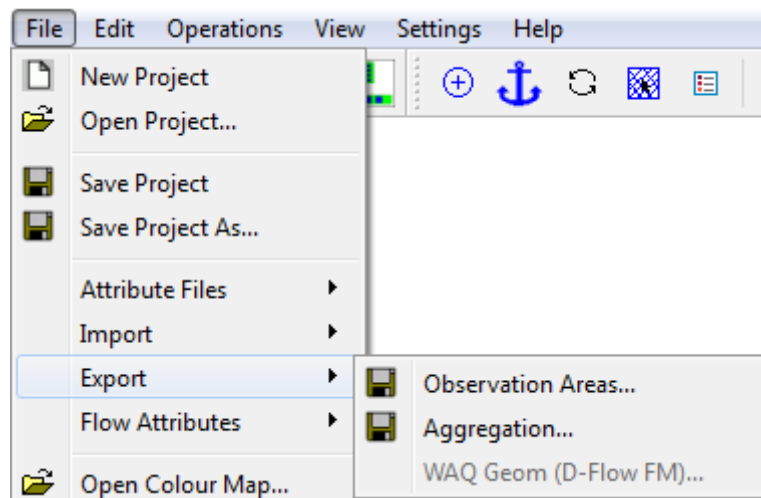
File Edit Operations View Settings Help

New Project
Open Project...

Save Project
Save Project As...

Attribute Files
Import
Export
Flow Attributes

Open Colour Map...

Observation Areas...
Aggregation...
WAQ Geom (D-Flow FM)...